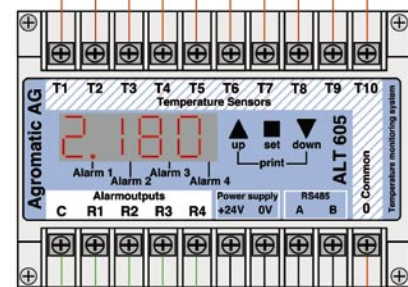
T1 T2 T3 T4 T5 T6 T7 T8 T9 T10
Temperature Sensors
Agromatic AG
2.180
up set down
print
ALT 605
Temperature monitoring system
Alarm 1 Alarm 2 Alarm 3 Alarm 4
Alarmoutputs
C R1 R2 R3 R4
Power supply
+24V 0V
RS485
A B
Common
0